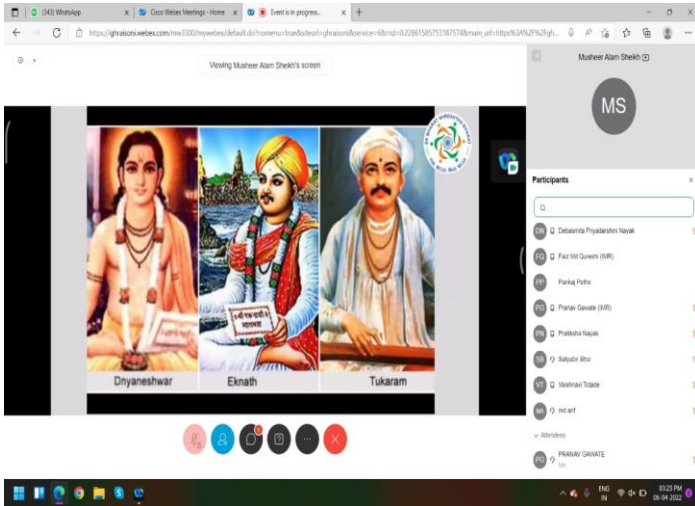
(243) WhatsApp

Cisco Webex Meetings - Home

Event is in progress...

https://ghraisoni.webex.com/mw3300/mywebex/default.do?nomenu=true&siteurl=ghraisoni&service=6&rnd=0.2286158575318757&main_url=https%3A%2F%2Fgh...

Viewing Musheer Alam Shekh's screen

Musheer Alam Shekh

MS

Dnyaneshwar

Eknath

Tukaram

Participants

DN Debasmita Priyadarshini Nayak

FQ Faiz Md Qureshi (MR)

PP Pankaj Pothe

PG Pranav Gawate (MR)

PN Pratiksha Nayak

SB Satyabir Bho

VT Vaishnavi Totade

MA md arif

Attendees

PG PRANAV GAWATE

ENG IN

03:25 PM
06-04-2022